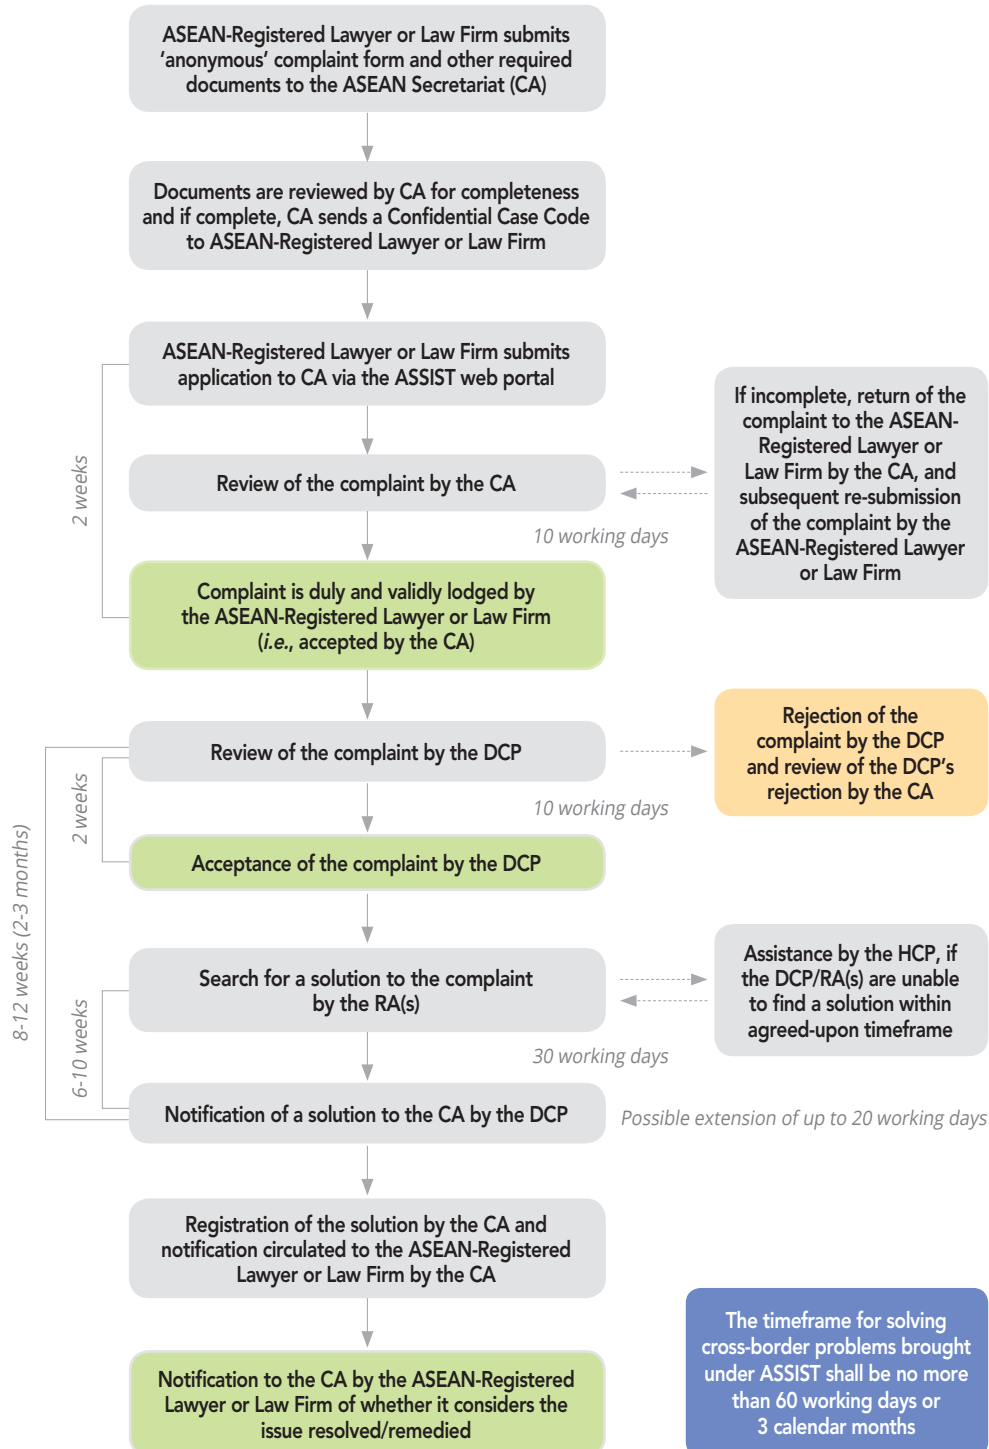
ASEAN-Registered Lawyer or Law Firm submits 'anonymous' complaint form and other required documents to the ASEAN Secretariat (CA)

Documents are reviewed by CA for completeness and if complete, CA sends a Confidential Case Code to ASEAN-Registered Lawyer or Law Firm

ASEAN-Registered Lawyer or Law Firm submits application to CA via the ASSIST web portal

2 weeks

Review of the complaint by the CA

If incomplete, return of the complaint to the ASEAN-Registered Lawyer or Law Firm by the CA, and subsequent re-submission of the complaint by the ASEAN-Registered Lawyer or Law Firm

10 working days

Complaint is duly and validly lodged by the ASEAN-Registered Lawyer or Law Firm (*i.e.*, accepted by the CA)

8-12 weeks (2-3 months)

Review of the complaint by the DCP

Rejection of the complaint by the DCP and review of the DCP's rejection by the CA

2 weeks

10 working days

Acceptance of the complaint by the DCP

6-10 weeks

Search for a solution to the complaint by the RA(s)

Assistance by the HCP, if the DCP/RA(s) are unable to find a solution within agreed-upon timeframe

30 working days

Notification of a solution to the CA by the DCP

Possible extension of up to 20 working days

Registration of the solution by the CA and notification circulated to the ASEAN-Registered Lawyer or Law Firm by the CA

Notification to the CA by the ASEAN-Registered Lawyer or Law Firm of whether it considers the issue resolved/remedied

The timeframe for solving cross-border problems brought under ASSIST shall be no more than 60 working days or 3 calendar months